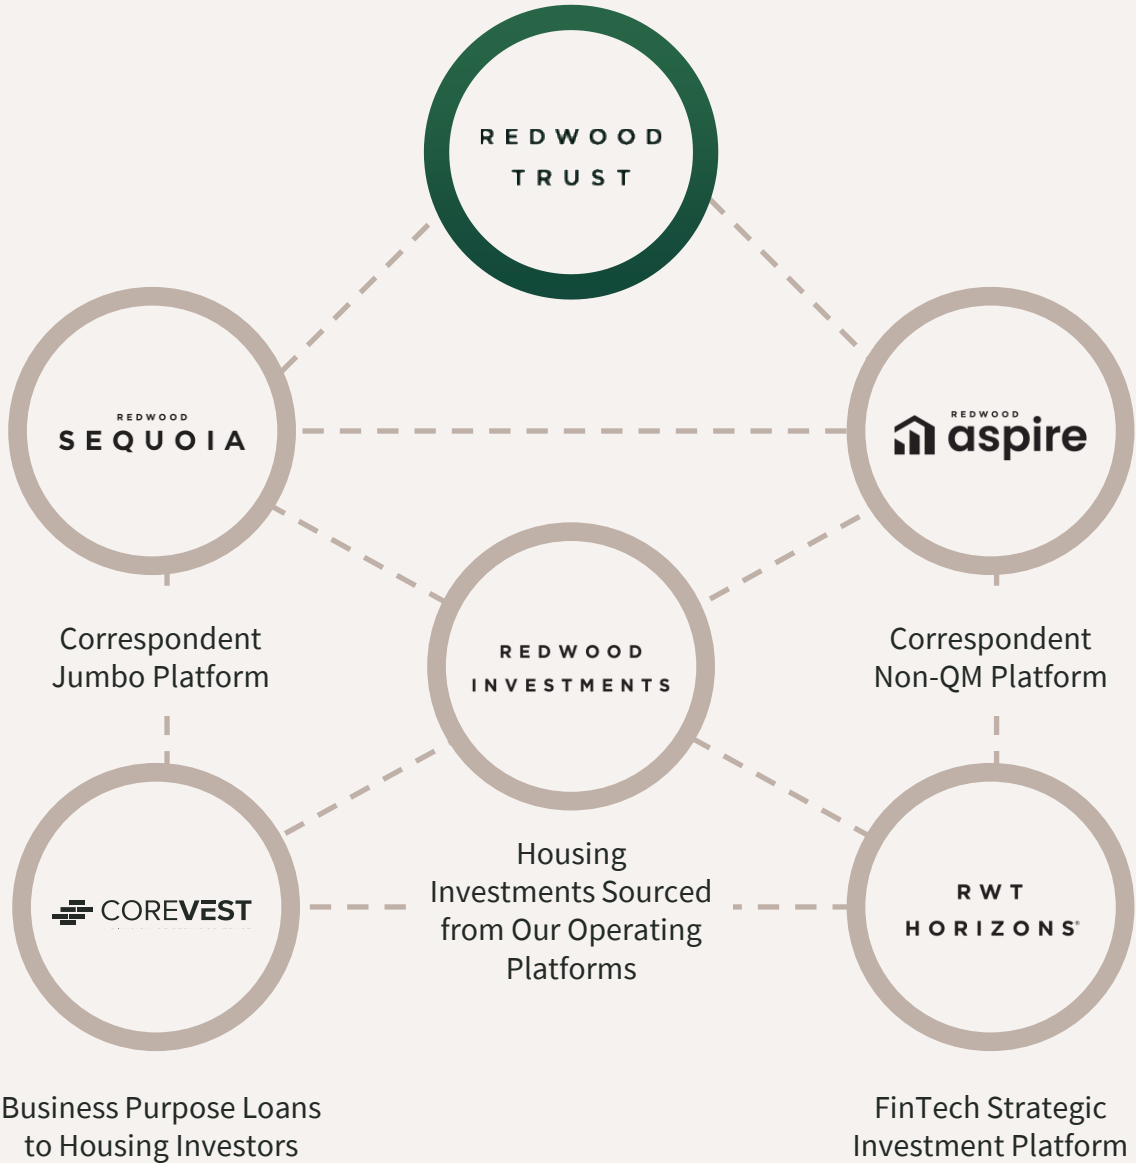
REDWOOD TRUST

REDWOOD
SEQUOIA

REDWOOD
aspire

Correspondent Jumbo Platform

REDWOOD INVESTMENTS

Correspondent Non-QM Platform

COREVEST

Housing Investments Sourced from Our Operating Platforms

RWT HORIZONS

Business Purpose Loans to Housing Investors

FinTech Strategic Investment Platform